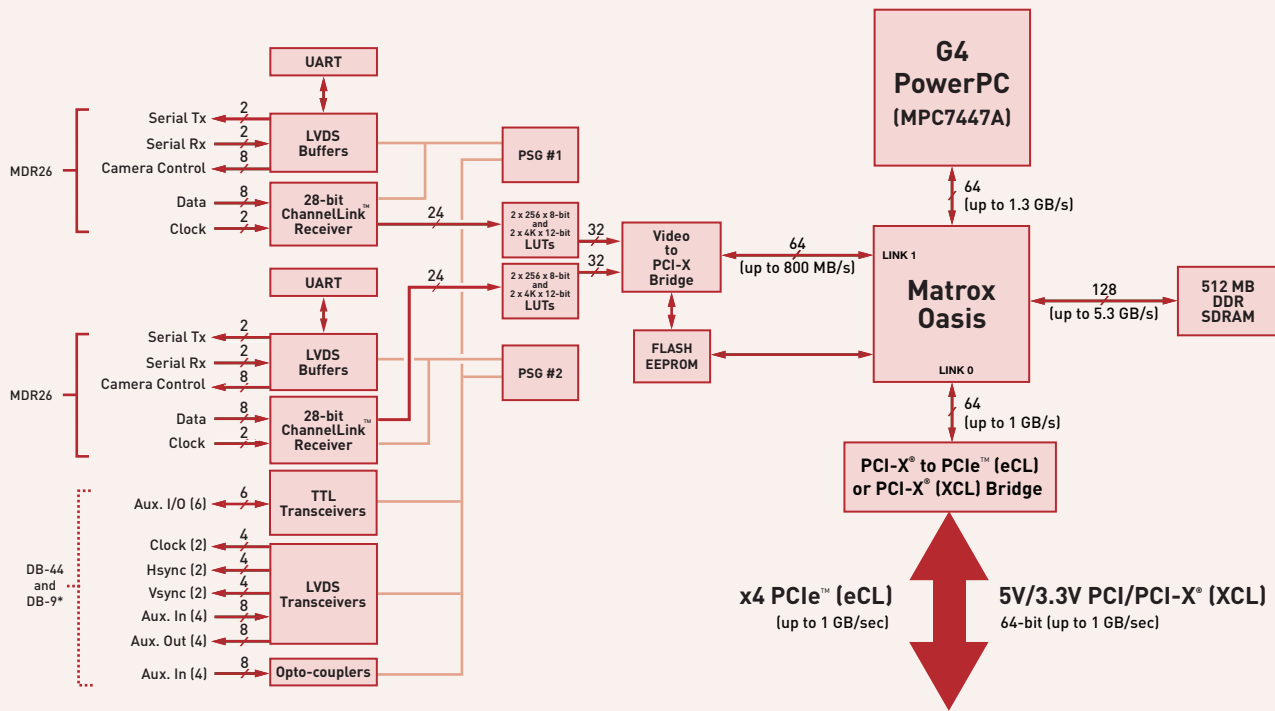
UART

Serial Tx 2
Serial Rx 2
Camera Control 8
MDR26
Data 8
Clock 2

LVDS Buffers

28-bit ChannelLink™ Receiver

24

PSG #1

2 x 256 x 8-bit and 2 x 4K x 12-bit LUTs

2 x 256 x 8-bit and 2 x 4K x 12-bit LUTs

32
32

Video to PCI-X Bridge

FLASH EEPROM

64 (up to 800 MB/s)

UART

Serial Tx 2
Serial Rx 2
Camera Control 8
MDR26
Data 8
Clock 2

LVDS Buffers

28-bit ChannelLink™ Receiver

24

PSG #2

Aux. I/O (6) 6
TTL Transceivers

DB-44 and DB-9*

Clock (2) 4
Hsync (2) 4
Vsync (2) 4
Aux. In (4) 8
Aux. Out (4) 8

LVDS Transceivers

Aux. In (4) 8
Opto-couplers

G4 PowerPC (MPC7447A)

64 (up to 1.3 GB/s)

LINK 1

Matrox Oasis

LINK 0

128 (up to 5.3 GB/s)

512 MB DDR SDRAM

64 (up to 1 GB/s)

PCI-X® to PCIe™ (eCL) or PCI-X® (XCL) Bridge

x4 PCIe™ (eCL)
(up to 1 GB/sec)

5V/3.3V PCI/PCI-X® (XCL)
64-bit (up to 1 GB/sec)